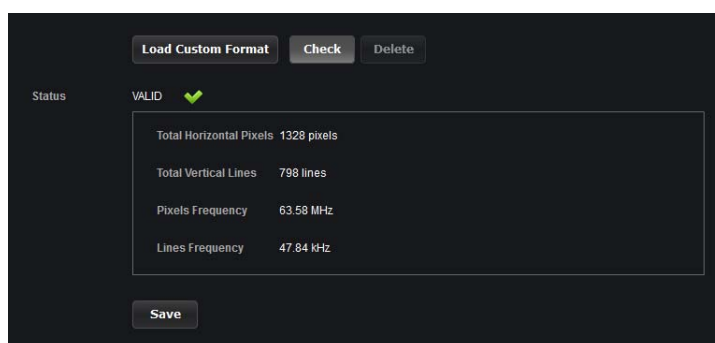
Load Custom Format Check Delete

Status VALID

| | |
|---|---|
| Total Horizontal Pixels | 1328 pixels |
| Total Vertical Lines | 798 lines |
| Pixels Frequency | 63.58 MHz |
| Lines Frequency | 47.84 kHz |

Save